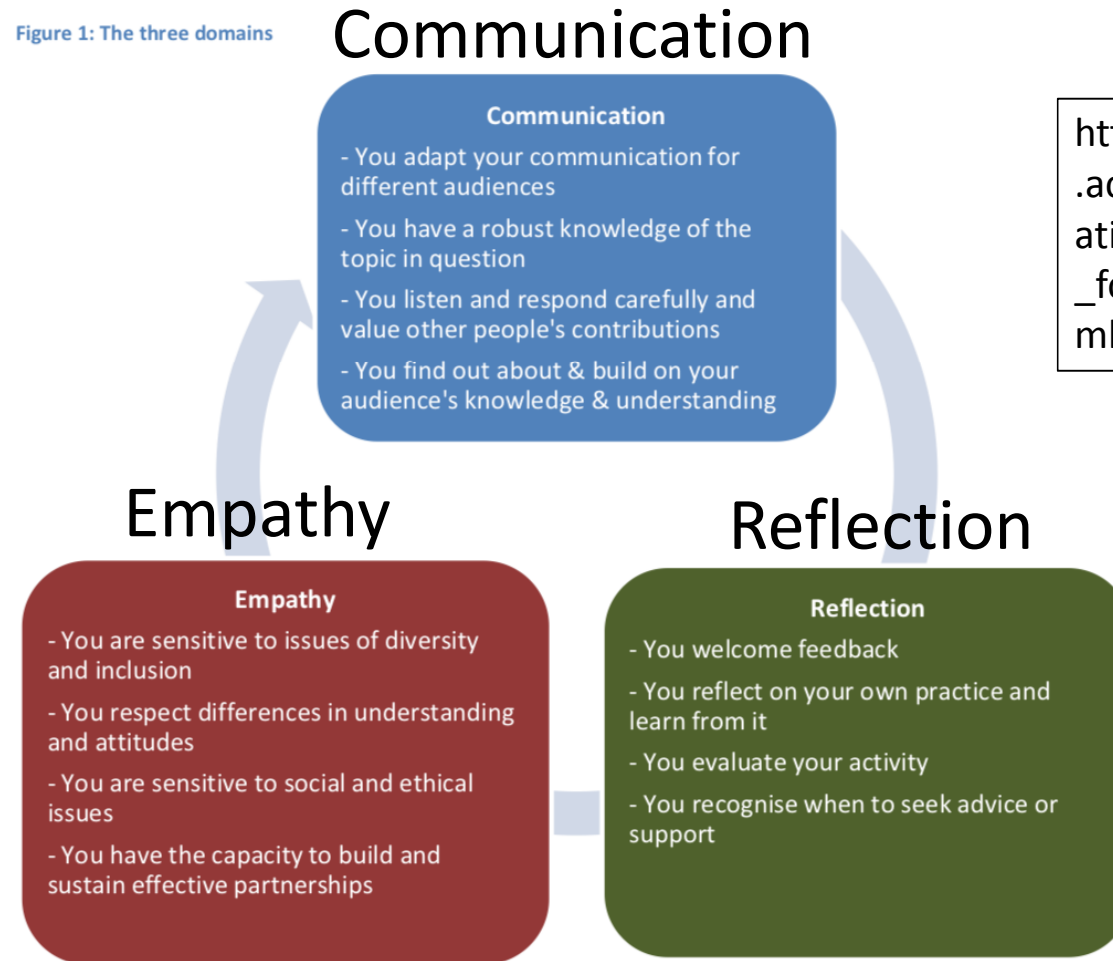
Figure 1: The three domains

Communication

Communication

- You adapt your communication for different audiences

- You have a robust knowledge of the topic in question

- You listen and respond carefully and value other people's contributions

- You find out about & build on your audience's knowledge & understanding

ht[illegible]
.ac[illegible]
ati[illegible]
_fo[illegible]
ml

Empathy

Reflection

Empathy

- You are sensitive to issues of diversity and inclusion

- You respect differences in understanding and attitudes

- You are sensitive to social and ethical issues

- You have the capacity to build and sustain effective partnerships

Reflection

- You welcome feedback

- You reflect on your own practice and learn from it

- You evaluate your activity

- You recognise when to seek advice or support